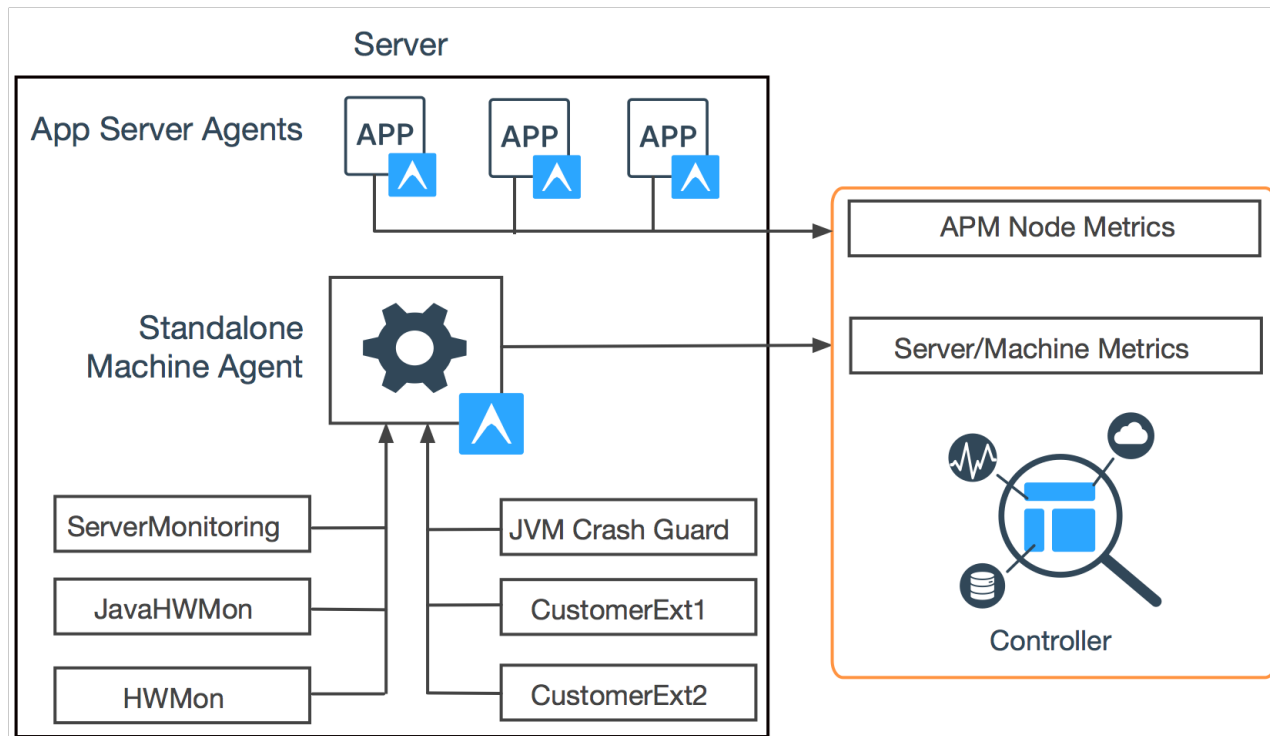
Server

App Server Agents

APP

APP

APP

Standalone Machine Agent

ServerMonitoring

JavaHWMon

HWMon

JVM Crash Guard

CustomerExt1

CustomerExt2

APM Node Metrics

Server/Machine Metrics

Controller